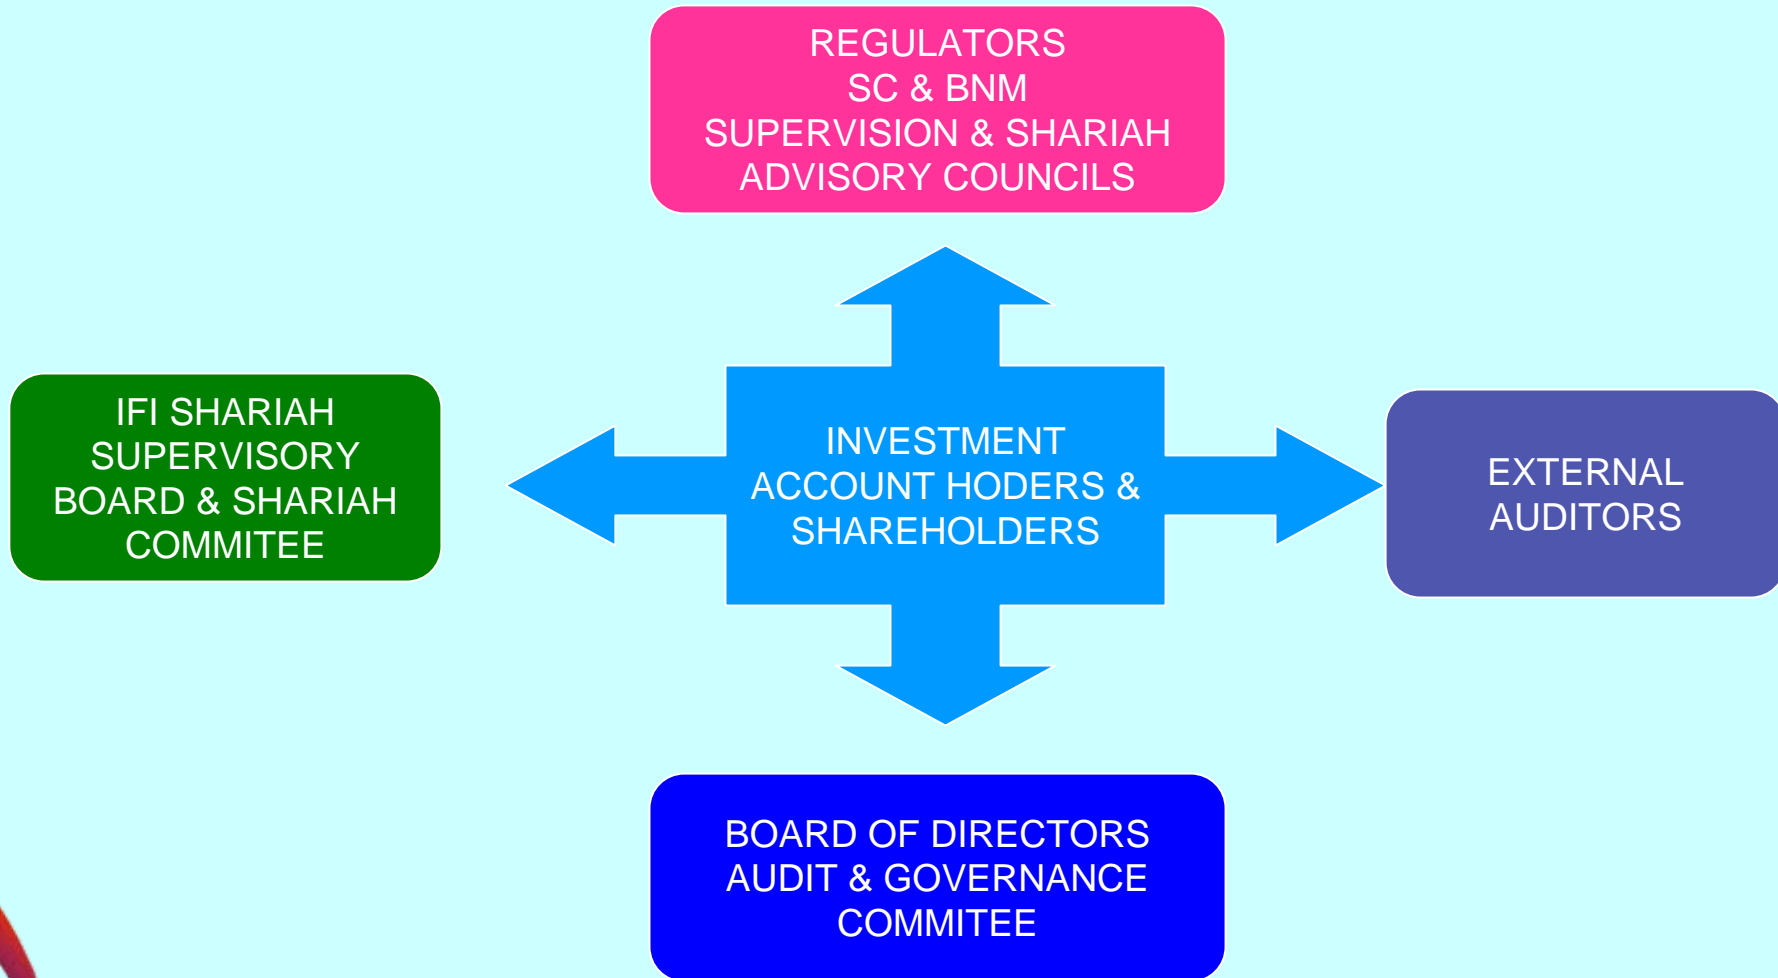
REGULATORS
SC & BNM
SUPERVISION & SHARIAH
ADVISORY COUNCILS

IFI SHARIAH
SUPERVISORY
BOARD & SHARIAH
COMMITEE

INVESTMENT
ACCOUNT HODERS &
SHAREHOLDERS

EXTERNAL
AUDITORS

BOARD OF DIRECTORS
AUDIT & GOVERNANCE
COMMITEE